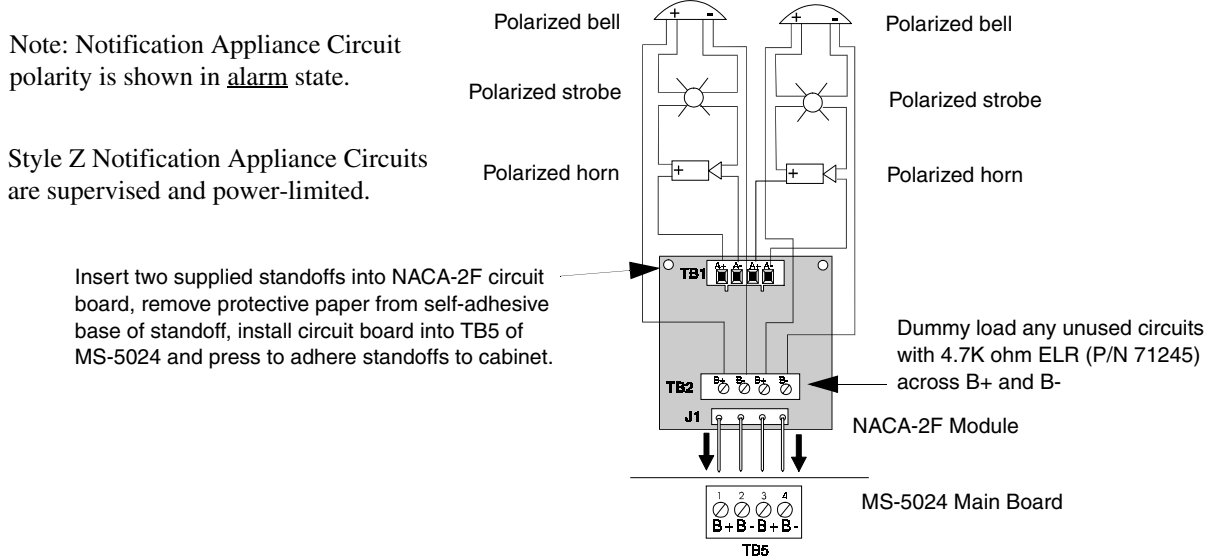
Note: Notification Appliance Circuit polarity is shown in alarm state.

Style Z Notification Appliance Circuits are supervised and power-limited.

Polarized bell

Polarized bell

Polarized strobe

Polarized strobe

Polarized horn

Polarized horn

+ -

+ -

+

+

Insert two supplied standoffs into NACA-2F circuit board, remove protective paper from self-adhesive base of standoff, install circuit board into TB5 of MS-5024 and press to adhere standoffs to cabinet.

TB1

A+ A- A+ A-

TB2

B+ B- B+ B-

J1

Dummy load any unused circuits with 4.7K ohm ELR (P/N 71245) across B+ and B-

NACA-2F Module

1 2 3 4

B+ B- B+ B-

TB5

MS-5024 Main Board